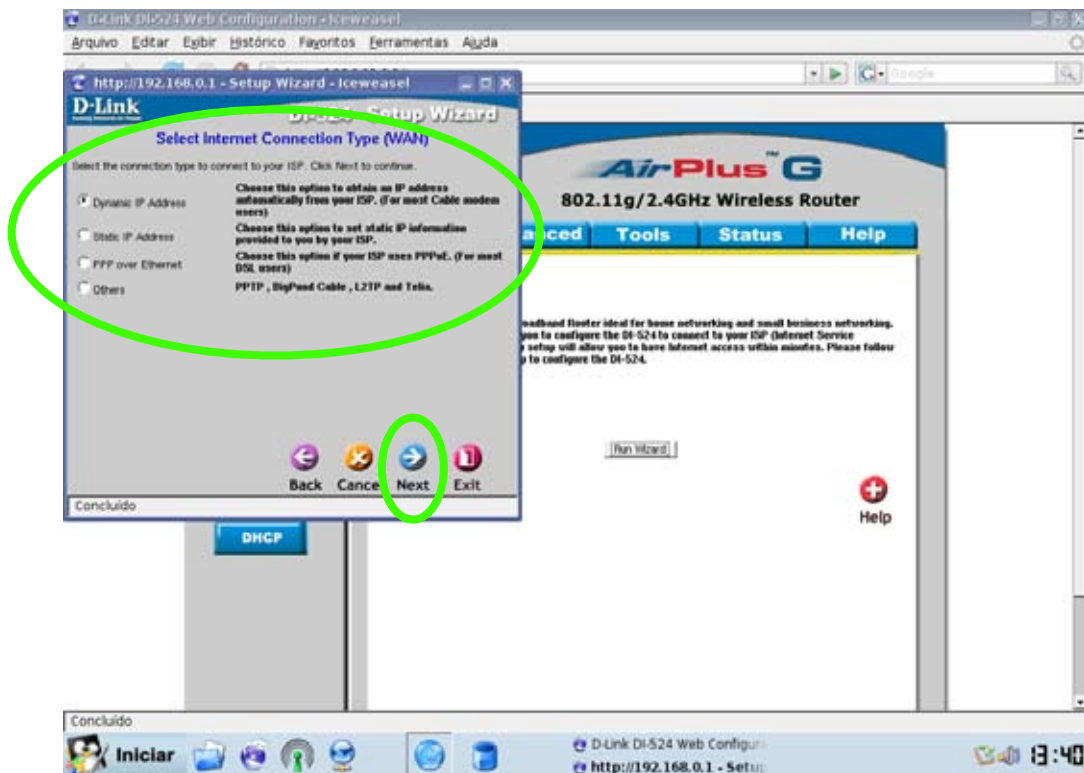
D-Link DI-524 Web Configuration - Iceweasel

Arquivo Editar Exibir Histórico Favoritos Ferramentas Ajuda

Google

http://192.168.0.1 - Setup Wizard - Iceweasel

D-Link

DI-524 Setup Wizard

Select Internet Connection Type (WAN)

Select the connection type to connect to your ISP. Click Next to continue.

Dynamic IP Address — Choose this option to obtain an IP address automatically from your ISP. (For most Cable modem users)

Static IP Address — Choose this option to set static IP information provided to you by your ISP.

PPP over Ethernet — Choose this option if your ISP uses PPPoE. (For most DSL users)

Others — PPTP , BigPond Cable , L2TP and Telia.

Back Cancel Next Exit

Concluído

AirPlus G

802.11g/2.4GHz Wireless Router

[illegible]anced Tools Status Help

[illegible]oadband Router ideal for home networking and small business networking. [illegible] you to configure the DI-524 to connect to your ISP (Internet Service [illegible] setup will allow you to have Internet access within minutes. Please follow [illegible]p to configure the DI-524.

Run Wizard

Help

DHCP

Concluído

Iniciar

D-Link DI-524 Web Configur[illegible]

http://192.168.0.1 - Setu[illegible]

13:40